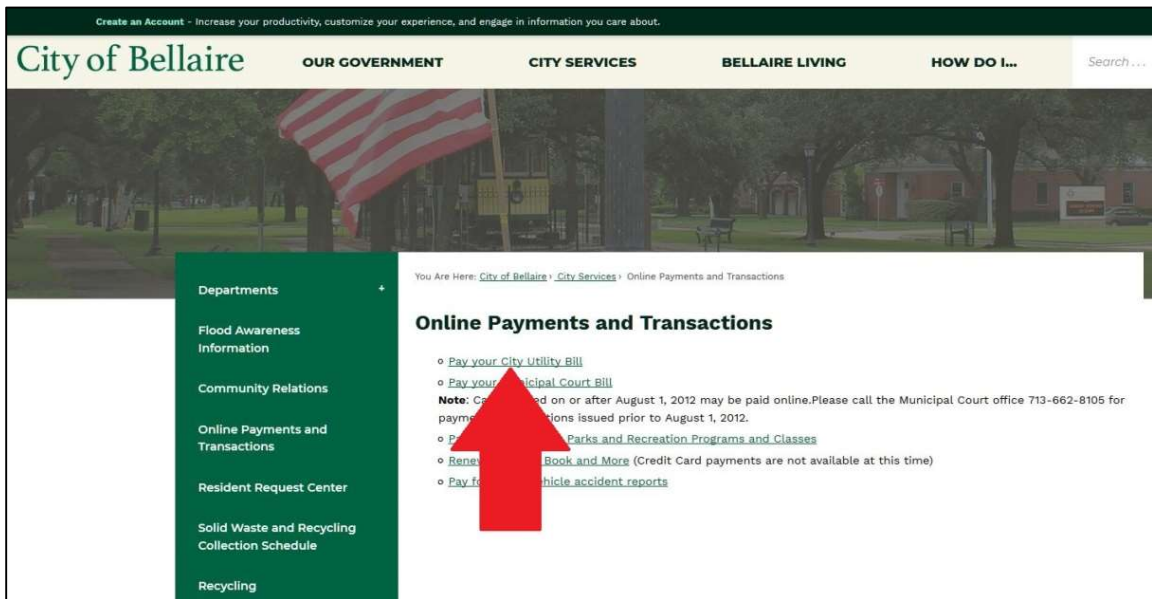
Create an Account - Increase your productivity, customize your experience, and engage in information you care about.

City of Bellaire

OUR GOVERNMENT

CITY SERVICES

BELLAIRE LIVING

HOW DO I...

Search...

Departments +

Flood Awareness Information

Community Relations

Online Payments and Transactions

Resident Request Center

Solid Waste and Recycling Collection Schedule

Recycling

You Are Here: City of Bellaire › City Services › Online Payments and Transactions

Online Payments and Transactions

- Pay your City Utility Bill
- Pay your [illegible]icipal Court Bill

Note: Ca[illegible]ed on or after August 1, 2012 may be paid online.Please call the Municipal Court office 713-662-8105 for payme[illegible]tions issued prior to August 1, 2012.

- Pa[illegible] Parks and Recreation Programs and Classes
- Rene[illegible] Book and More (Credit Card payments are not available at this time)
- Pay fo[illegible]hicle accident reports